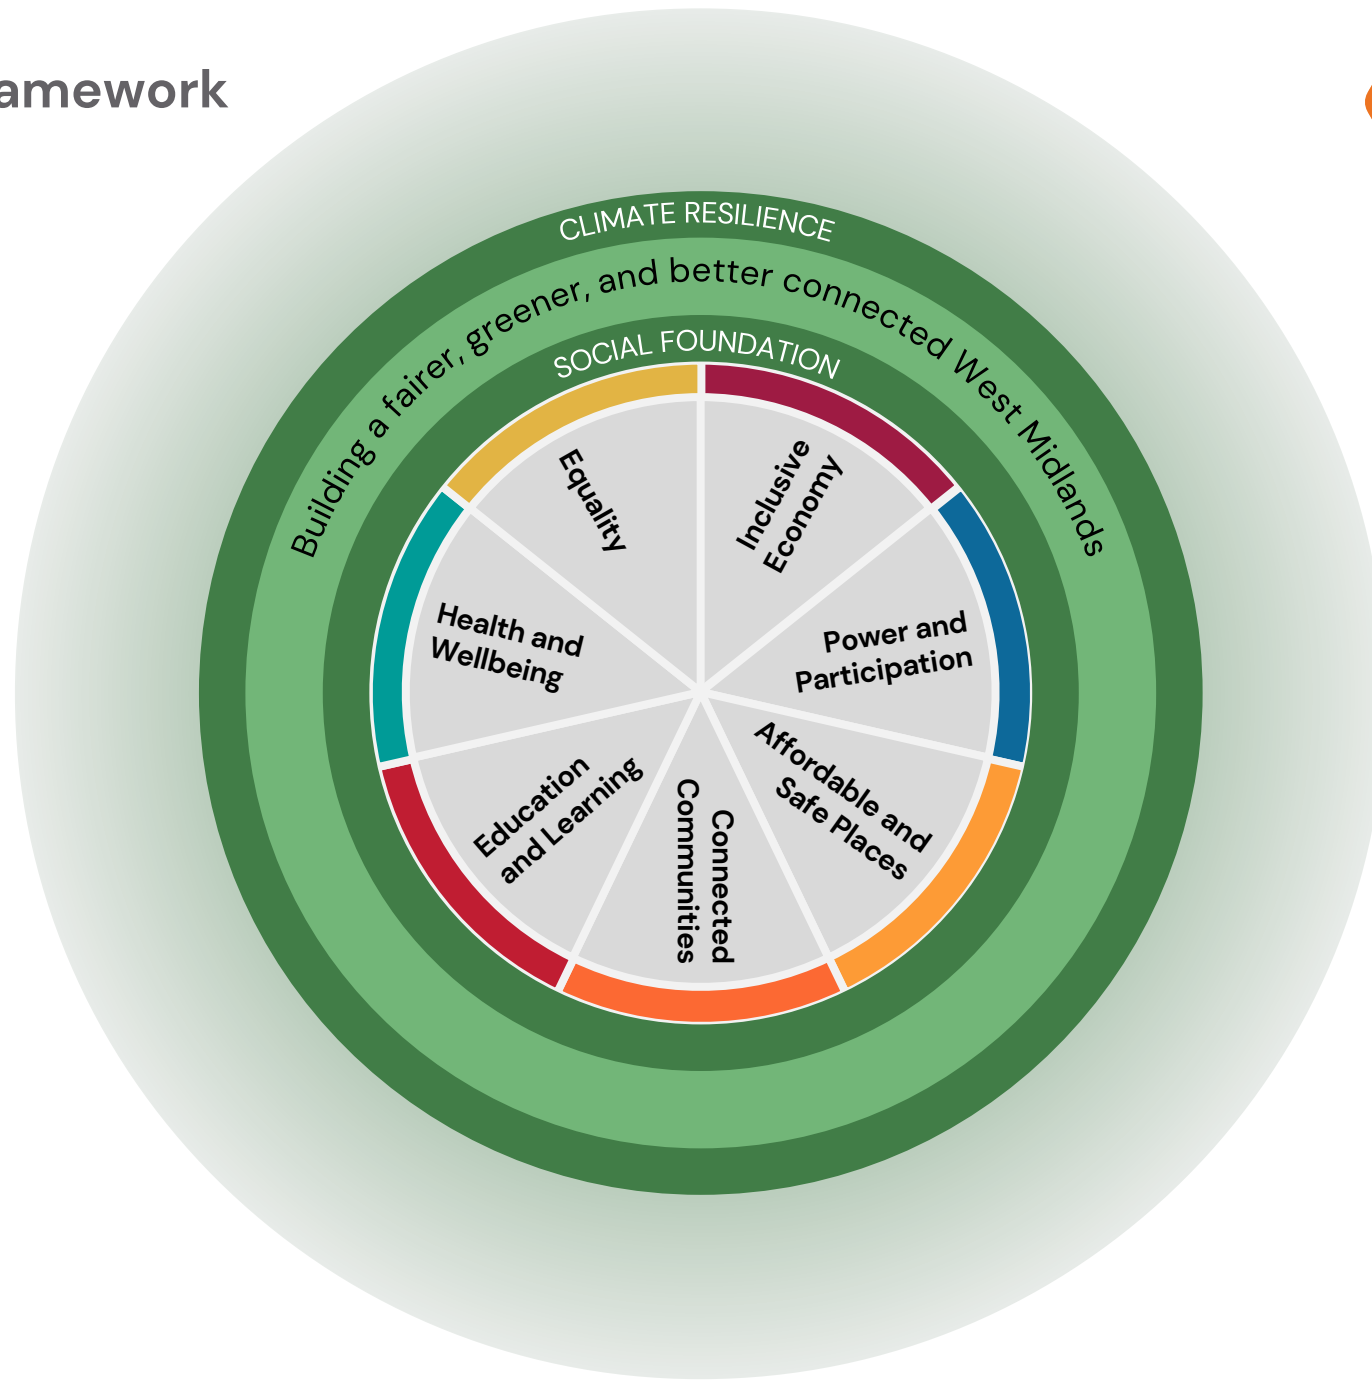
amework

CLIMATE RESILIENCE

Building a fairer, greener, and better connected West Midlands

SOCIAL FOUNDATION

Equality

Inclusive Economy

Health and Wellbeing

Power and Participation

Education and Learning

Connected Communities

Affordable and Safe Places